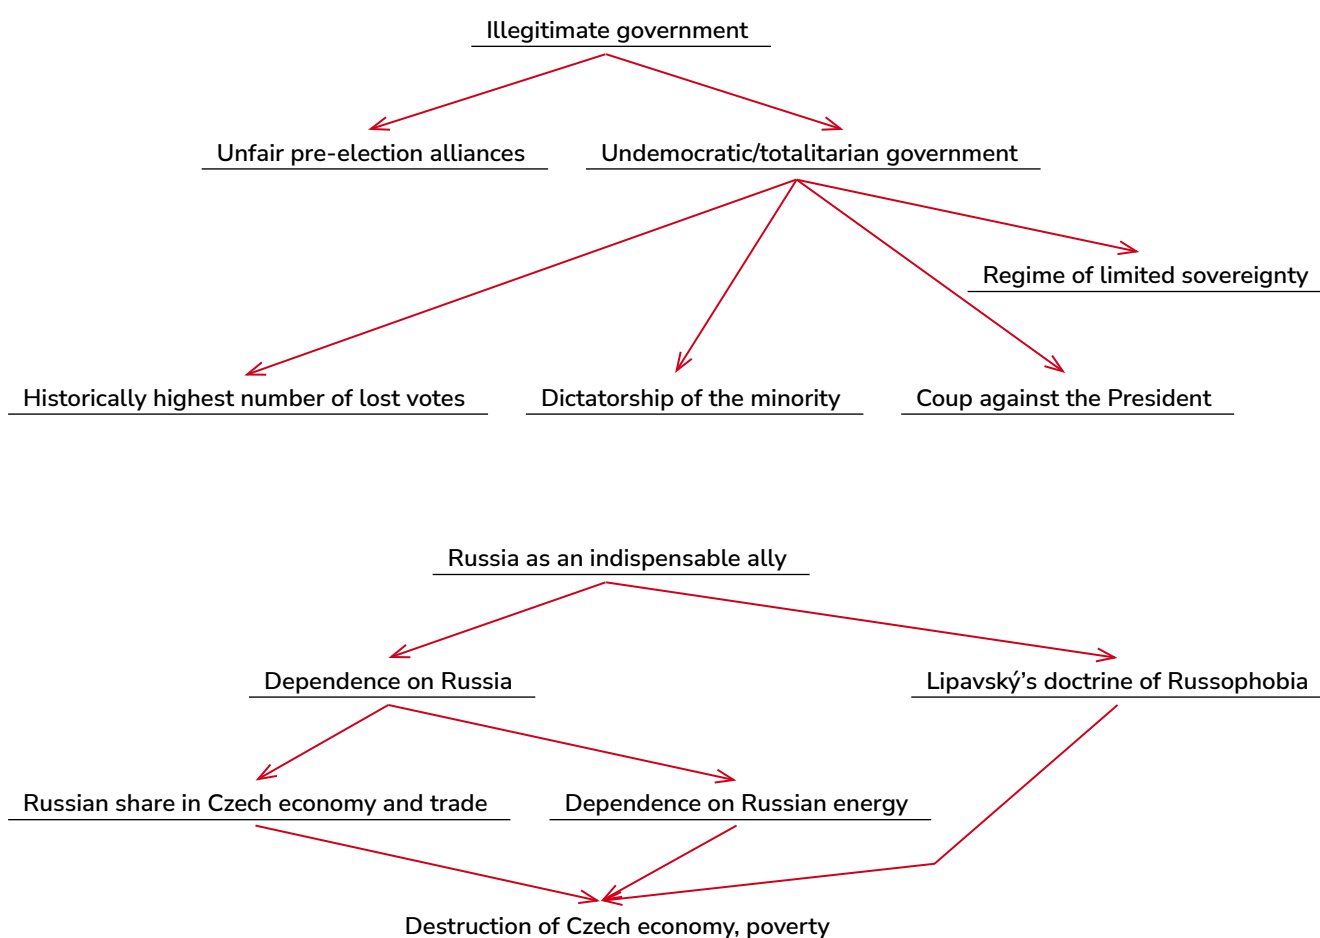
Illegitimate government

Unfair pre-election alliances

Undemocratic/totalitarian government

Regime of limited sovereignty

Historically highest number of lost votes

Dictatorship of the minority

Coup against the President

Russia as an indispensable ally

Dependence on Russia

Lipavský's doctrine of Russophobia

Russian share in Czech economy and trade

Dependence on Russian energy

Destruction of Czech economy, poverty